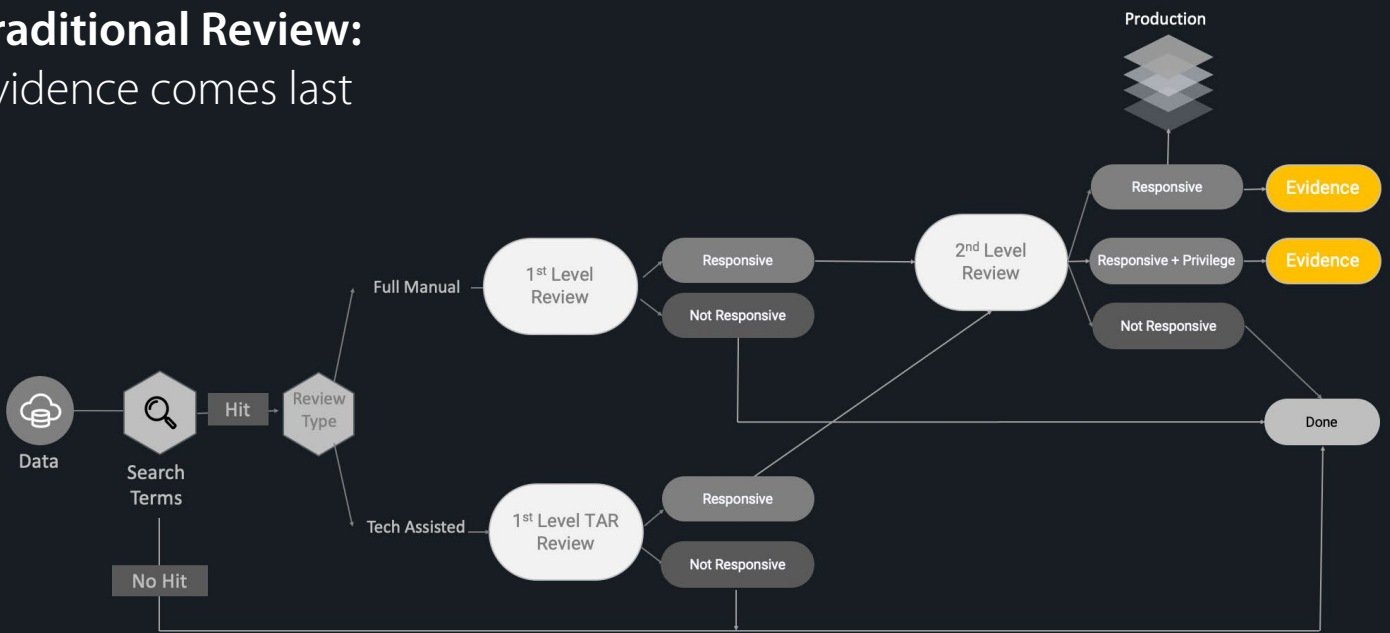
raditional Review:
vidence comes last

Production

Responsive

Evidence

1$^{st}$ Level Review

Responsive

2$^{nd}$ Level Review

Responsive + Privilege

Evidence

Full Manual

Not Responsive

Not Responsive

Data

Search Terms

Hit

Review Type

Done

Tech Assisted

1$^{st}$ Level TAR Review

Responsive

Not Responsive

No Hit